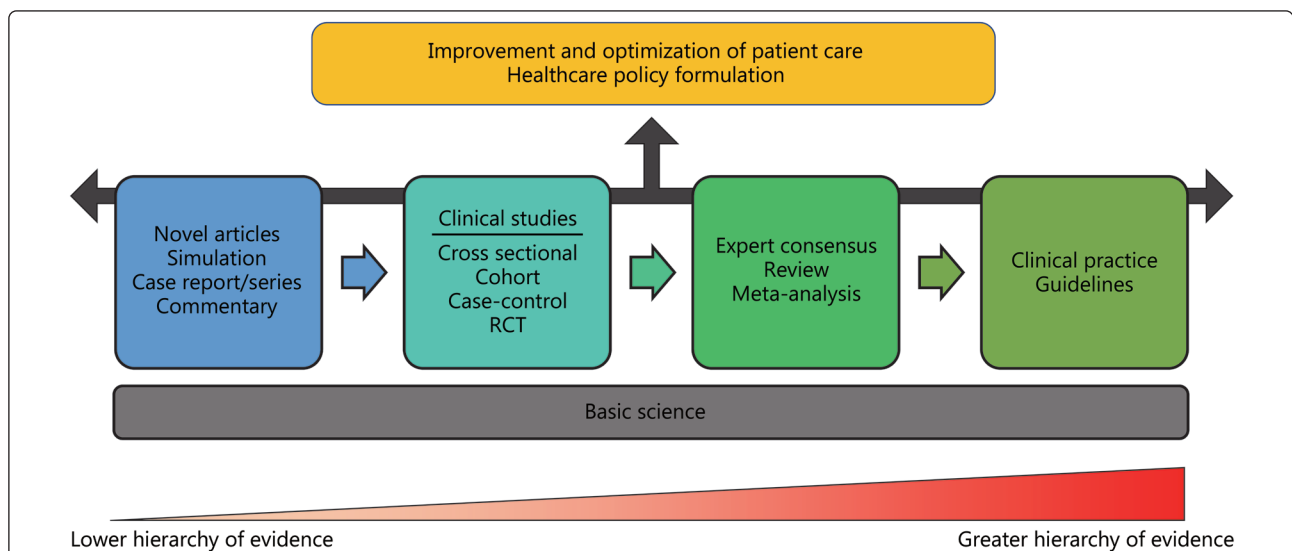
Improvement and optimization of patient care
Healthcare policy formulation

Novel articles
Simulation
Case report/series
Commentary

Clinical studies

Cross sectional
Cohort
Case-control
RCT

Expert consensus
Review
Meta-analysis

Clinical practice
Guidelines

Basic science

Lower hierarchy of evidence

Greater hierarchy of evidence